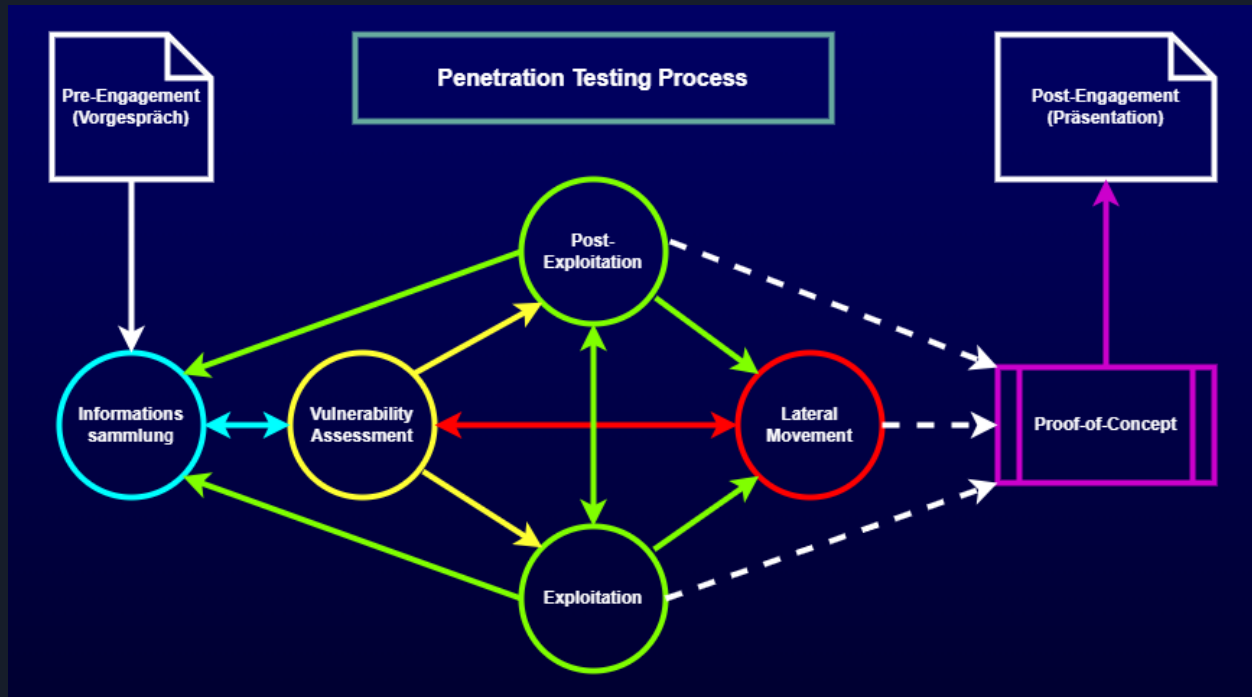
Penetration Testing Process

Pre-Engagement (Vorgespräch)

Post-Engagement (Präsentation)

Post-Exploitation

Informations sammlung

Vulnerability Assessment

Lateral Movement

Proof-of-Concept

Exploitation